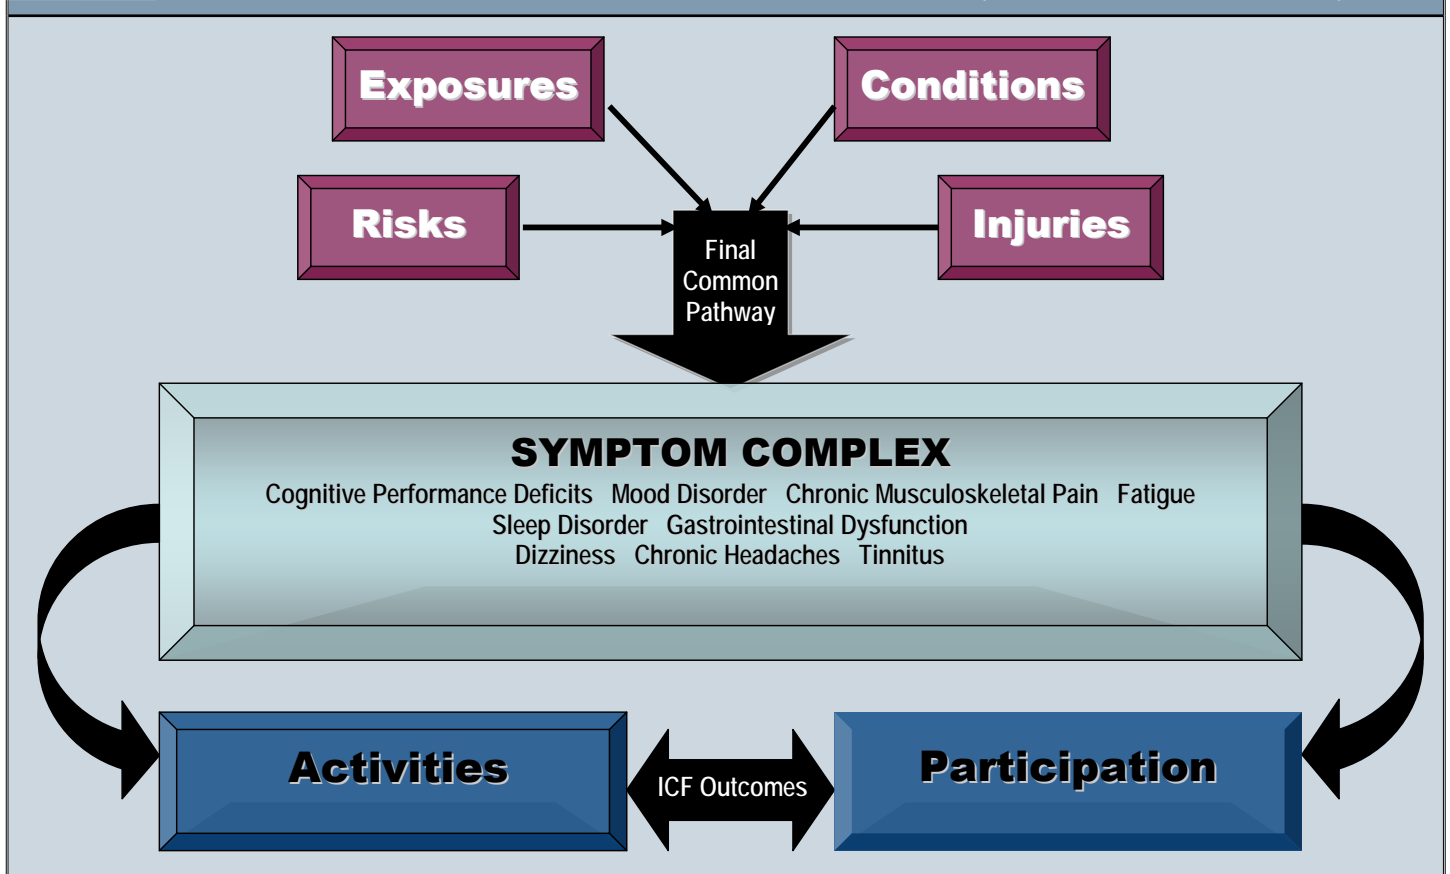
Exposures

Conditions

Risks

Injuries

Final Common Pathway

SYMPTOM COMPLEX

Cognitive Performance Deficits Mood Disorder Chronic Musculoskeletal Pain Fatigue
Sleep Disorder Gastrointestinal Dysfunction
Dizziness Chronic Headaches Tinnitus

Activities

ICF Outcomes

Participation